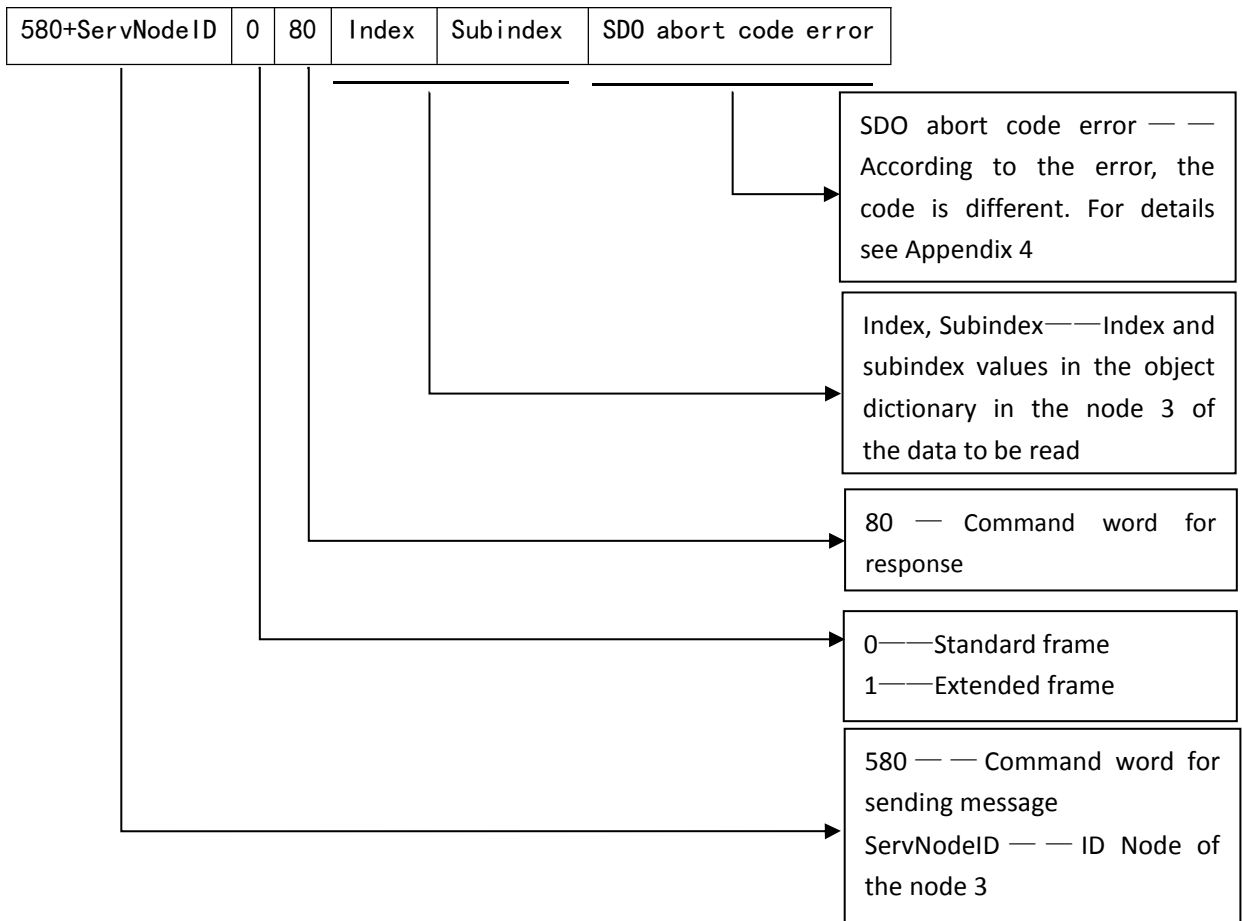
| 580+ServNodeID | 0 | 80 | Index | Subindex | SDO abort code error |
|---|---|---|---|---|---|

SDO abort code error —— According to the error, the code is different. For details see Appendix 4

Index, Subindex——Index and subindex values in the object dictionary in the node 3 of the data to be read

80 — Command word for response

0——Standard frame
1——Extended frame

580 —— Command word for sending message
ServNodeID —— ID Node of the node 3